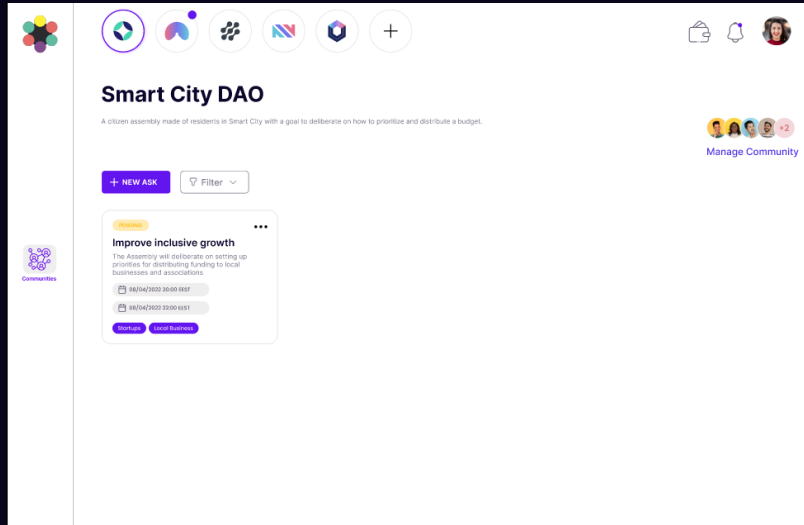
Smart City DAO

A citizen assembly made of residents in Smart City with a goal to deliberate on how to prioritize and distribute a budget.

+2

Manage Community

+ NEW ASK

Filter

Communities

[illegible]

Improve inclusive growth

The Assembly will deliberate on setting up priorities for distributing funding to local businesses and associations

08/04/2022 20:00 EEST

08/04/2022 22:00 EEST

Startups

Local Business